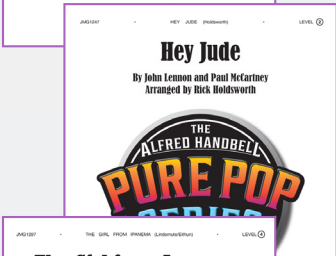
JMG1247 • HEY JUDE (Holdsworth) • LEVEL 2

Hey Jude

By John Lennon and Paul McCartney
Arranged by Rick Holdsworth

THE ALFRED HANDBELL PURE POP SERIES

JMG1287 • THE GIRL FROM IPANEMA (Lindemuth/Ethun) • LEVEL 4

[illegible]